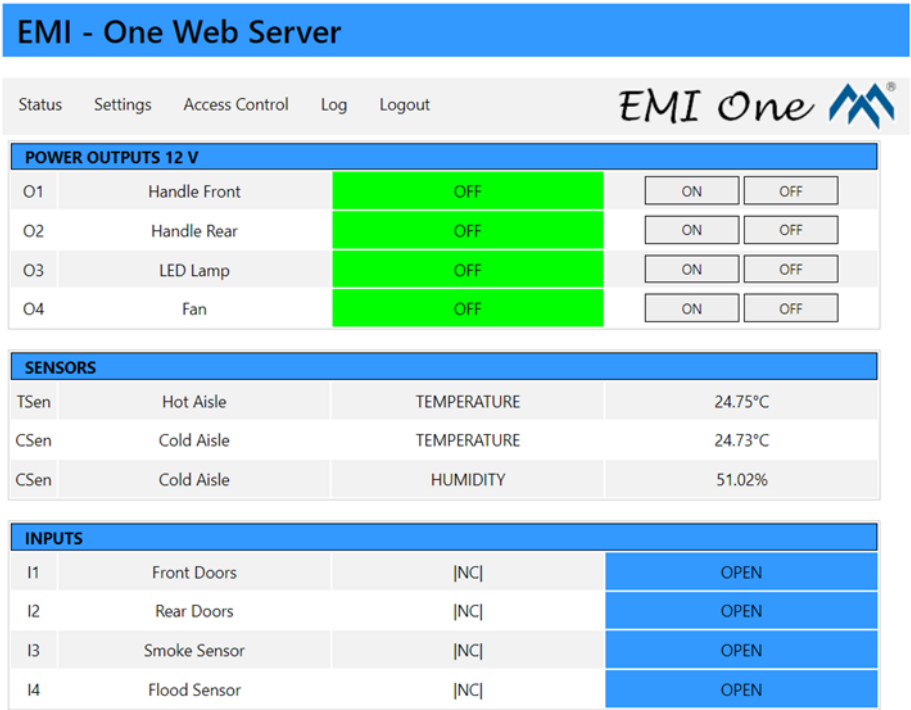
EMI - One Web Server

Status Settings Access Control Log Logout

EMI One ®

POWER OUTPUTS 12 V

| | | | |
|---|---|---|---|
| O1 | Handle Front | OFF | ON OFF |
| O2 | Handle Rear | OFF | ON OFF |
| O3 | LED Lamp | OFF | ON OFF |
| O4 | Fan | OFF | ON OFF |

SENSORS

| | | | |
|---|---|---|---|
| TSen | Hot Aisle | TEMPERATURE | 24.75°C |
| CSen | Cold Aisle | TEMPERATURE | 24.73°C |
| CSen | Cold Aisle | HUMIDITY | 51.02% |

INPUTS

| | | | |
|---|---|---|---|
| I1 | Front Doors | \|NC\| | OPEN |
| I2 | Rear Doors | \|NC\| | OPEN |
| I3 | Smoke Sensor | \|NC\| | OPEN |
| I4 | Flood Sensor | \|NC\| | OPEN |